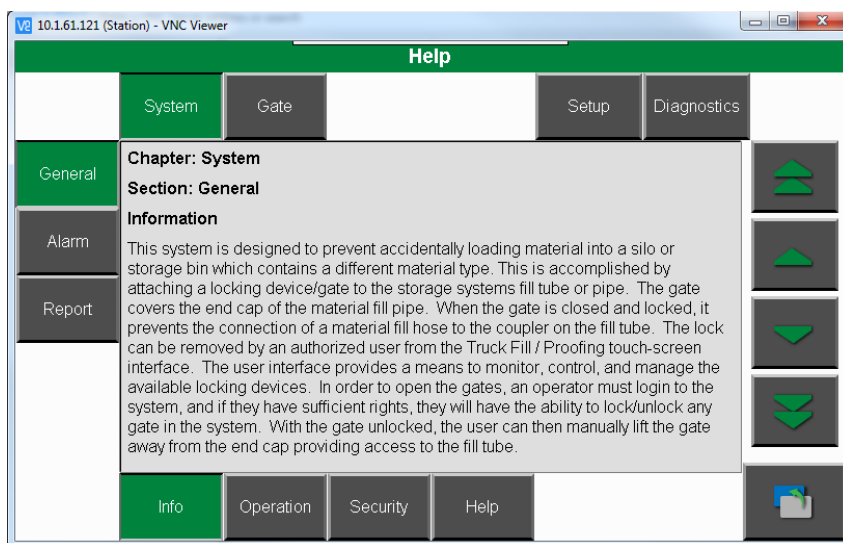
V2 10.1.61.121 (Station) - VNC Viewer

Help

System
Gate
Setup
Diagnostics

General
Alarm
Report

Chapter: System
Section: General
Information

This system is designed to prevent accidentally loading material into a silo or storage bin which contains a different material type. This is accomplished by attaching a locking device/gate to the storage systems fill tube or pipe. The gate covers the end cap of the material fill pipe. When the gate is closed and locked, it prevents the connection of a material fill hose to the coupler on the fill tube. The lock can be removed by an authorized user from the Truck Fill / Proofing touch-screen interface. The user interface provides a means to monitor, control, and manage the available locking devices. In order to open the gates, an operator must login to the system, and if they have sufficient rights, they will have the ability to lock/unlock any gate in the system. With the gate unlocked, the user can then manually lift the gate away from the end cap providing access to the fill tube.

Info
Operation
Security
Help